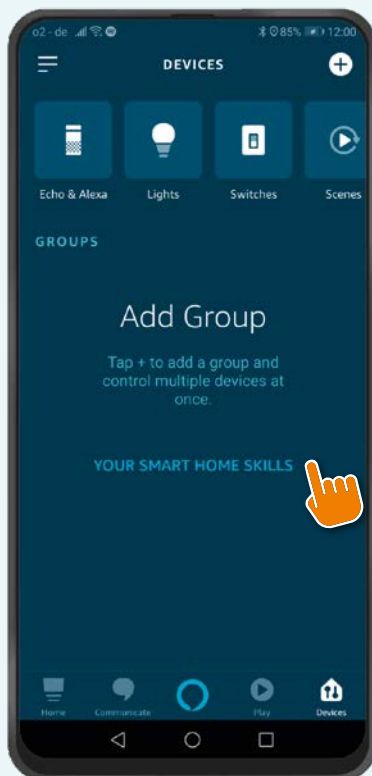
o2 - de 85% 12:00

DEVICES

Echo & Alexa

Lights

Switches

Scenes

GROUPS

Add Group

Tap + to add a group and control multiple devices at once.

YOUR SMART HOME SKILLS

Home

Communicate

Play

Devices